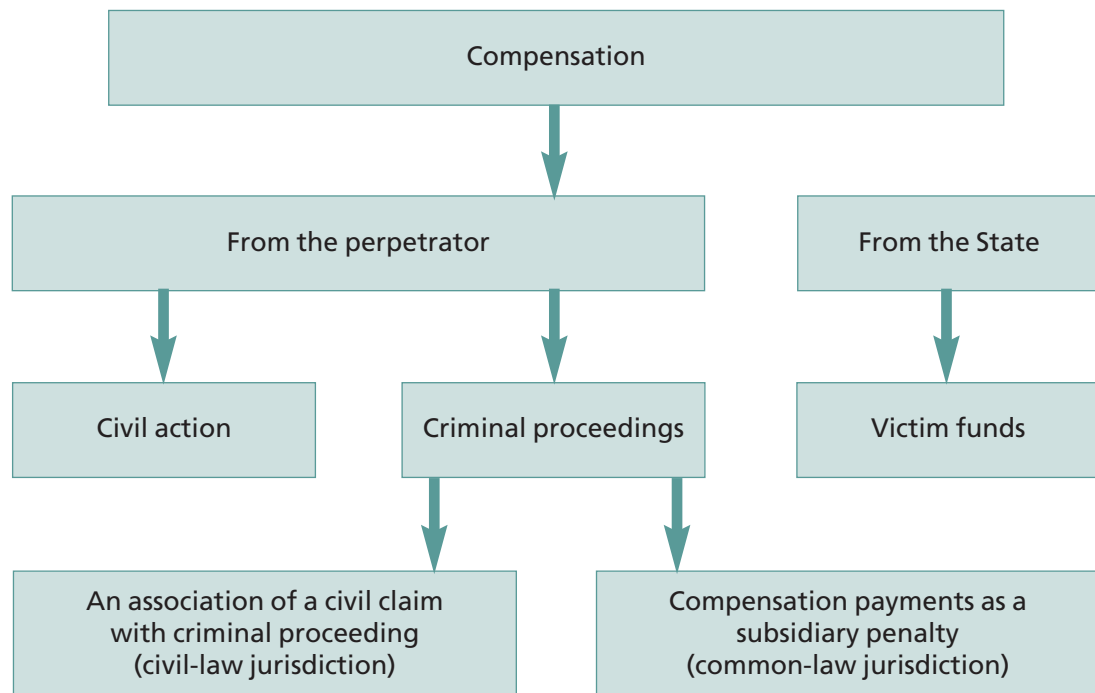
Compensation

From the perpetrator

From the State

Civil action

Criminal proceedings

Victim funds

An association of a civil claim with criminal proceeding (civil-law jurisdiction)

Compensation payments as a subsidiary penalty (common-law jurisdiction)